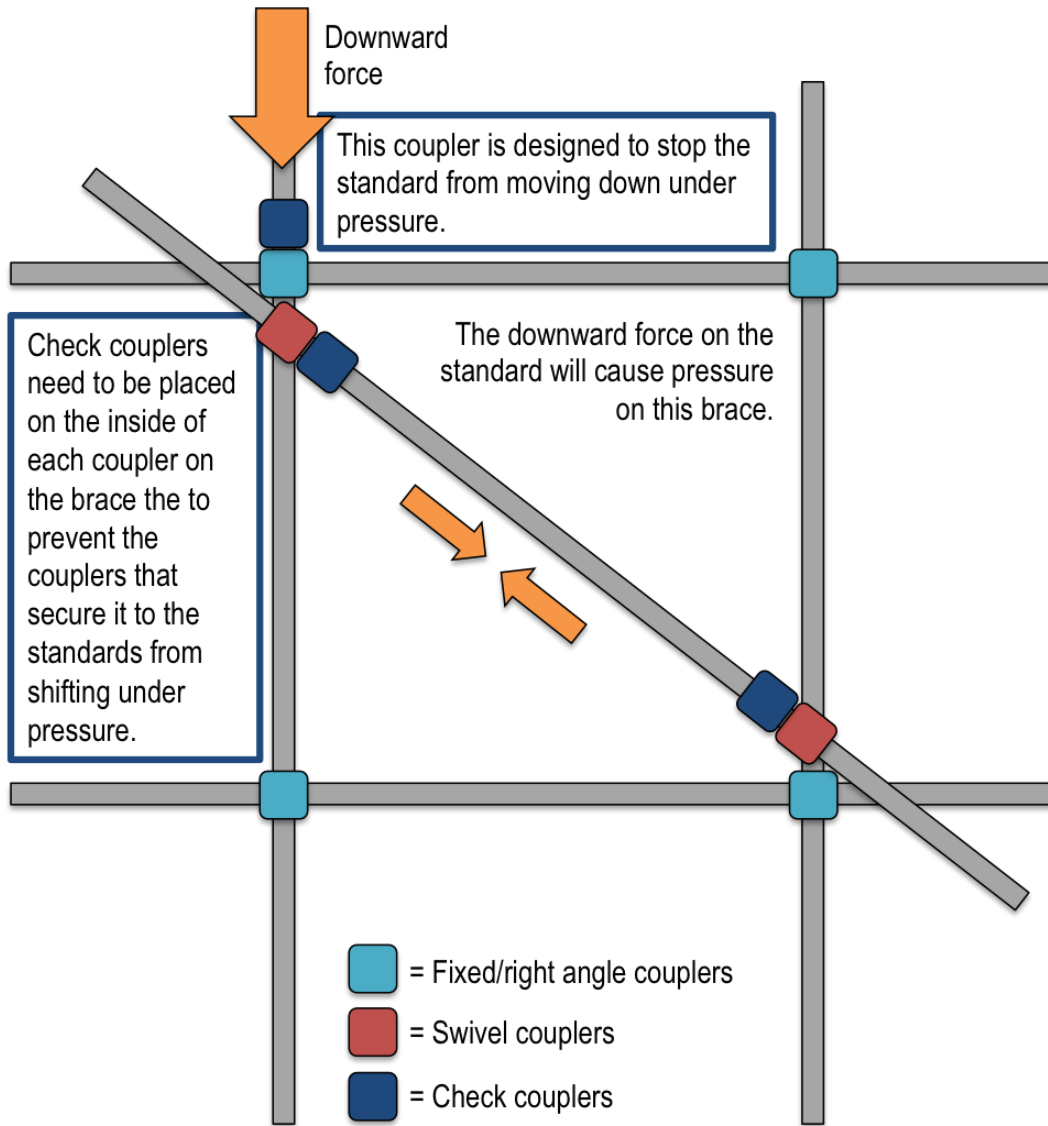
Downward force

This coupler is designed to stop the standard from moving down under pressure.

Check couplers need to be placed on the inside of each coupler on the brace the to prevent the couplers that secure it to the standards from shifting under pressure.

The downward force on the standard will cause pressure on this brace.

= Fixed/right angle couplers

= Swivel couplers

= Check couplers